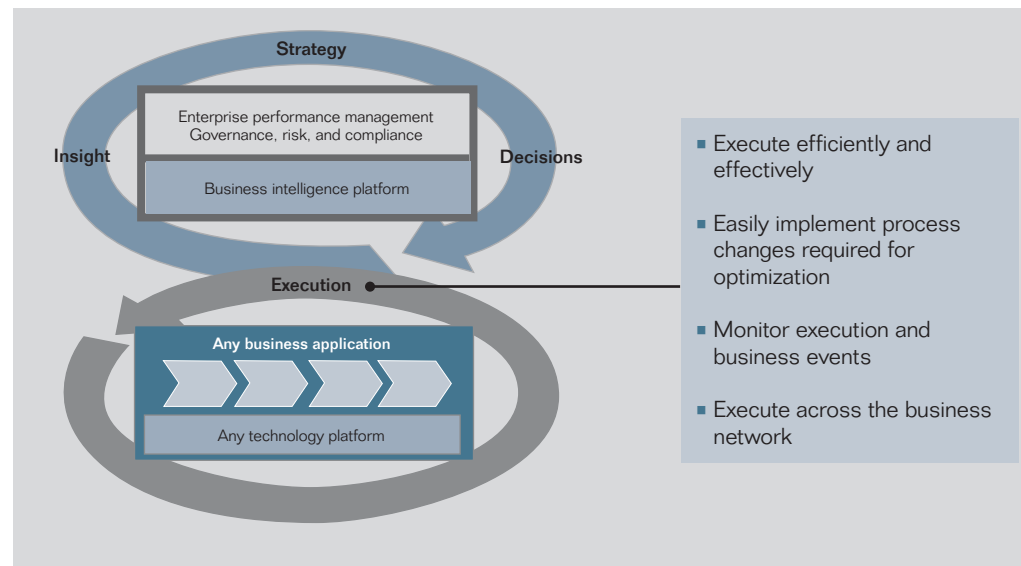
Strategy

Enterprise performance management
Governance, risk, and compliance

Insight

Decisions

Business intelligence platform

Execution

Any business application

Any technology platform

- Execute efficiently and effectively
- Easily implement process changes required for optimization
- Monitor execution and business events
- Execute across the business network